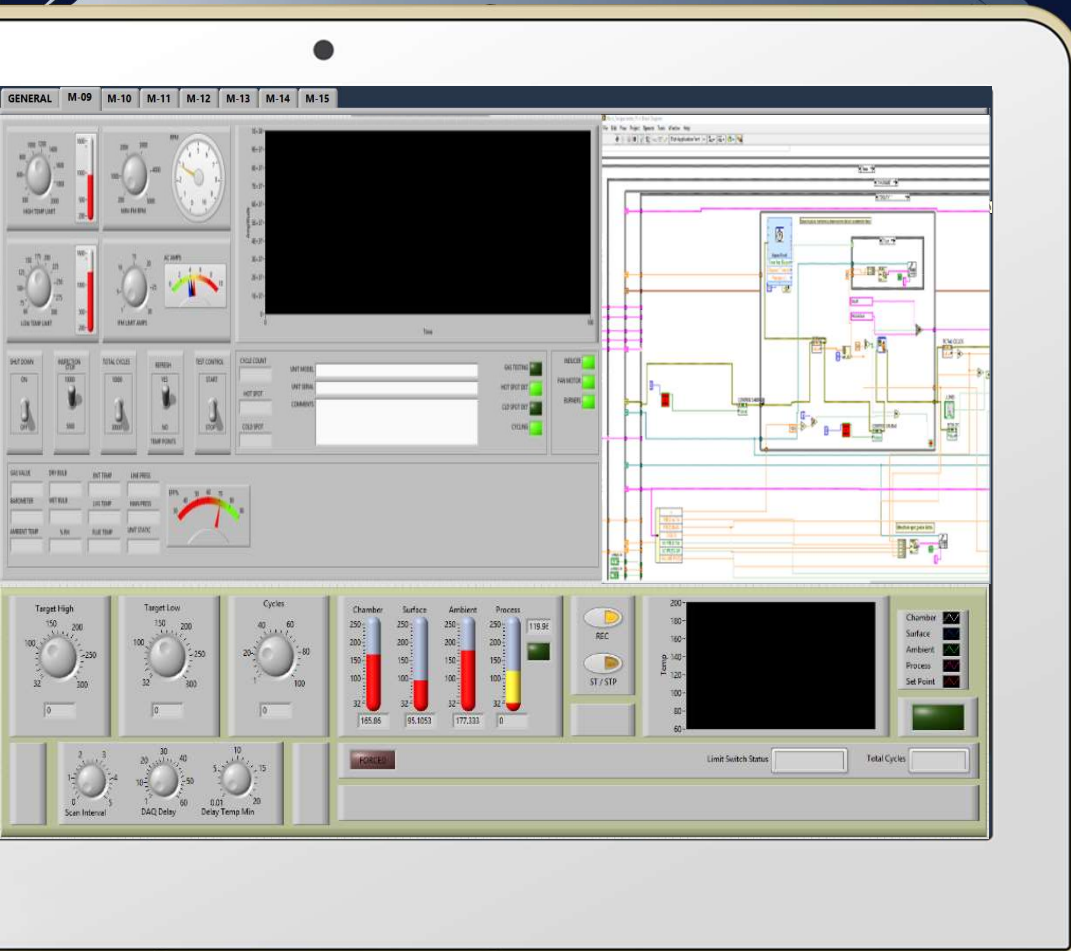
GENERAL M-09 M-10 M-11 M-12 M-13 M-14 M-15

HIGH TEMP LIMIT
MIN RH RPM
RPM
LOW TEMP LIMIT
RH LIMIT AMPS
AC AMPS
Time

SHUT DOWN
ON
OFF
INSPECTION STOP
TOTAL CYCLES
REFRESH
YES
NO
TEMP POINTS
TEST CONTROL
START
STOP
CYCLE COUNT
HOT SPOT
COLD SPOT
UNIT MODEL
UNIT SERIAL
COMMENTS
GAS TESTING
HOT SPOT DET
CLD SPOT DET
CYCLING
INDUCER
FAN MOTOR
BURNERS

GAS VALVE
DRY BULB
INLT TEMP
LINE PRESS
BAROMETER
WET BULB
LIV TEMP
MAN PRESS
AMBIENT TEMP
% RH
FLUE TEMP
UNIT STATIC
EFF%

Target High
150 200
100 250
32 300
0
Target Low
150 200
100 250
32 300
0
Cycles
40 60
20 80
0 100
0
Chamber
Surface
Ambient
Process
250
200
150
100
32
165.86
95.1053
177.333
0
119.9
REC
ST / STP
Temp
200
180
160
140
120
100
80
60
Chamber
Surface
Ambient
Process
Set Point

2 3
1 4
0 5
Scan Interval
20 30 40
10 50
1 60
DAQ Delay
10
5 15
0.01 20
Delay Temp Min
FORCE
Limit Switch Status
Total Cycles